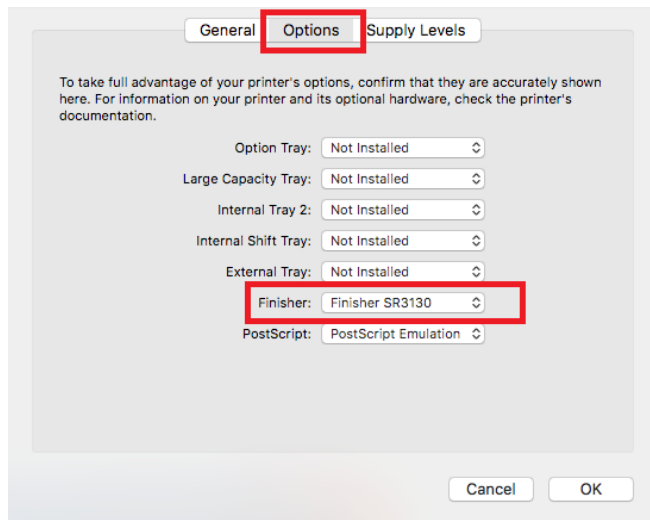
General Options Supply Levels

To take full advantage of your printer's options, confirm that they are accurately shown here. For information on your printer and its optional hardware, check the printer's documentation.

Option Tray: Not Installed
Large Capacity Tray: Not Installed
Internal Tray 2: Not Installed
Internal Shift Tray: Not Installed
External Tray: Not Installed
Finisher: Finisher SR3130
PostScript: PostScript Emulation

Cancel OK